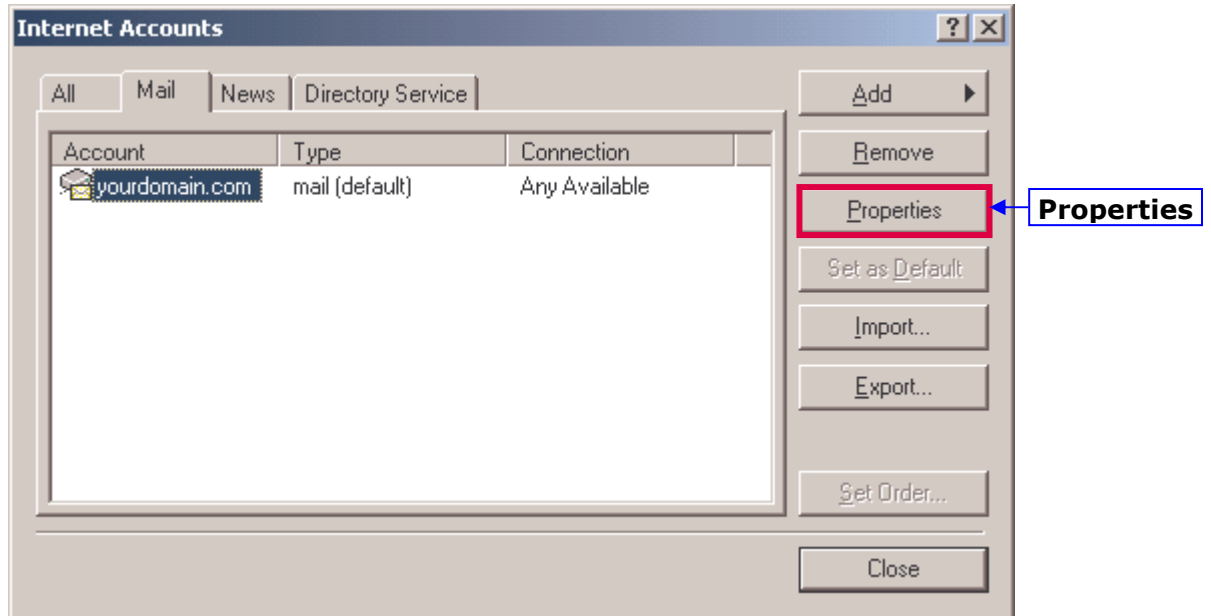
Internet Accounts

?

All | Mail | News | Directory Service

| Account | Type | Connection |
|---|---|---|
| yourdomain.com | mail (default) | Any Available |

Add

Remove

Properties

Set as Default

Import...

Export...

Set Order...

Close

Properties